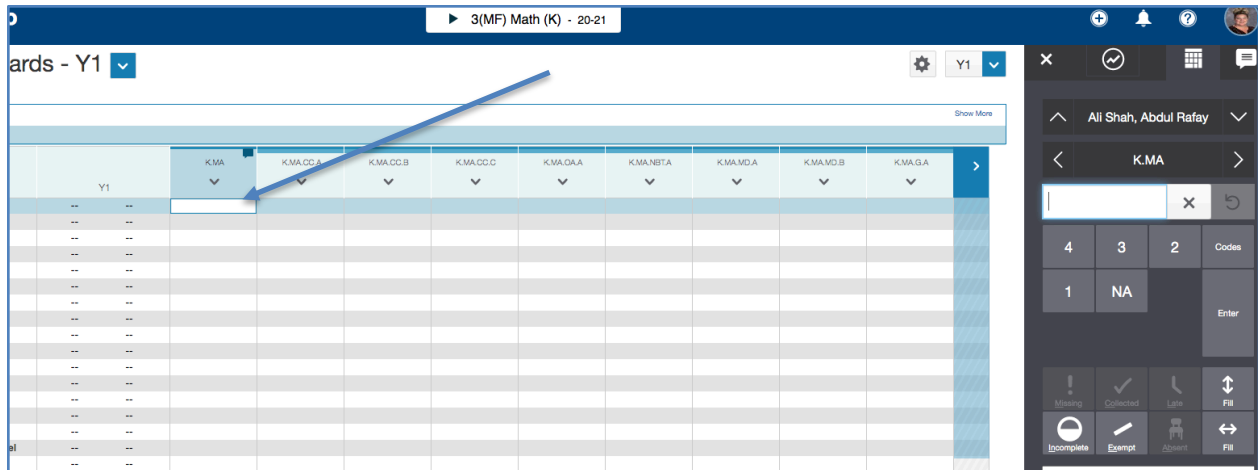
3(MF) Math (K) - 20-21

ards - Y1

Y1

Show More

| Y1 | K.MA | K.MA.CC.A | K.MA.CC.B | K.MA.CC.C | K.MA.OA.A | K.MA.NBT.A | K.MA.MD.A | K.MA.MD.B | K.MA.G.A |
|---|---|---|---|---|---|---|---|---|---|
| -- -- | | | | | | | | | |
| -- -- | | | | | | | | | |
| -- -- | | | | | | | | | |
| -- -- | | | | | | | | | |
| -- -- | | | | | | | | | |
| -- -- | | | | | | | | | |
| -- -- | | | | | | | | | |
| -- -- | | | | | | | | | |
| -- -- | | | | | | | | | |
| -- -- | | | | | | | | | |
| -- -- | | | | | | | | | |
| -- -- | | | | | | | | | |
| -- -- | | | | | | | | | |
| -- -- | | | | | | | | | |
| -- -- | | | | | | | | | |
| -- -- | | | | | | | | | |
| -- -- | | | | | | | | | |

el

Ali Shah, Abdul Rafay

K.MA

4 3 2 Codes

1 NA

Enter

Missing Collected Late Fill

Incomplete Exempt Absent Fill